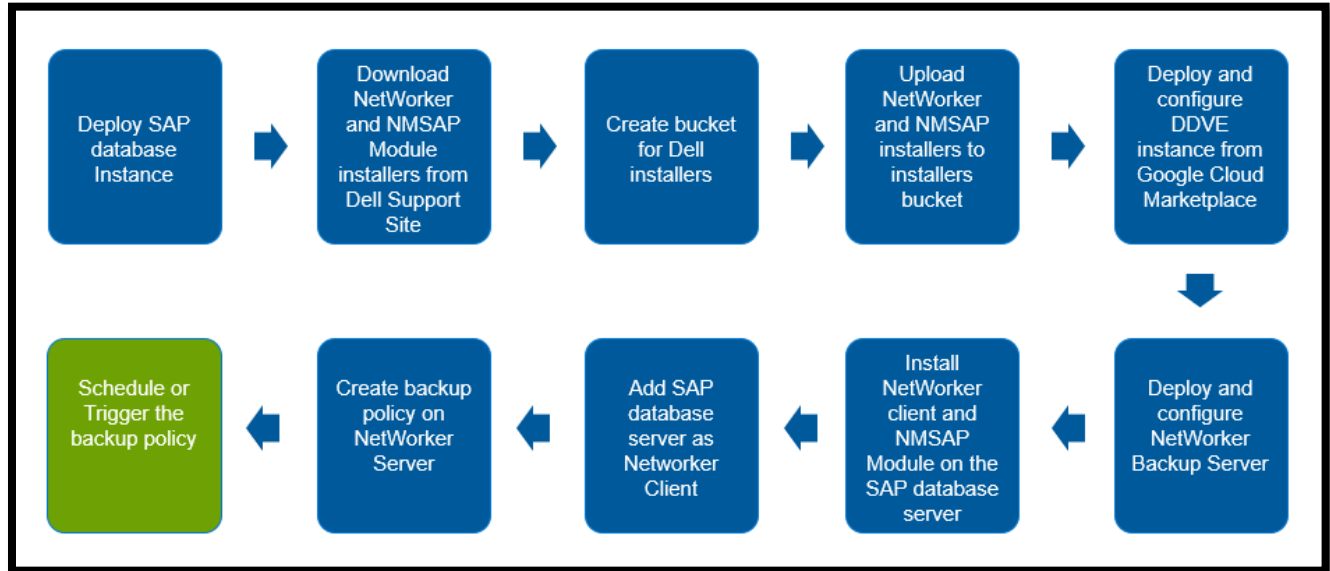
Deploy SAP database Instance

Download NetWorker and NMSAP Module installers from Dell Support Site

Create bucket for Dell installers

Upload NetWorker and NMSAP installers to installers bucket

Deploy and configure DDVE instance from Google Cloud Marketplace

Deploy and configure NetWorker Backup Server

Install NetWorker client and NMSAP Module on the SAP database server

Add SAP database server as Networker Client

Create backup policy on NetWorker Server

Schedule or Trigger the backup policy